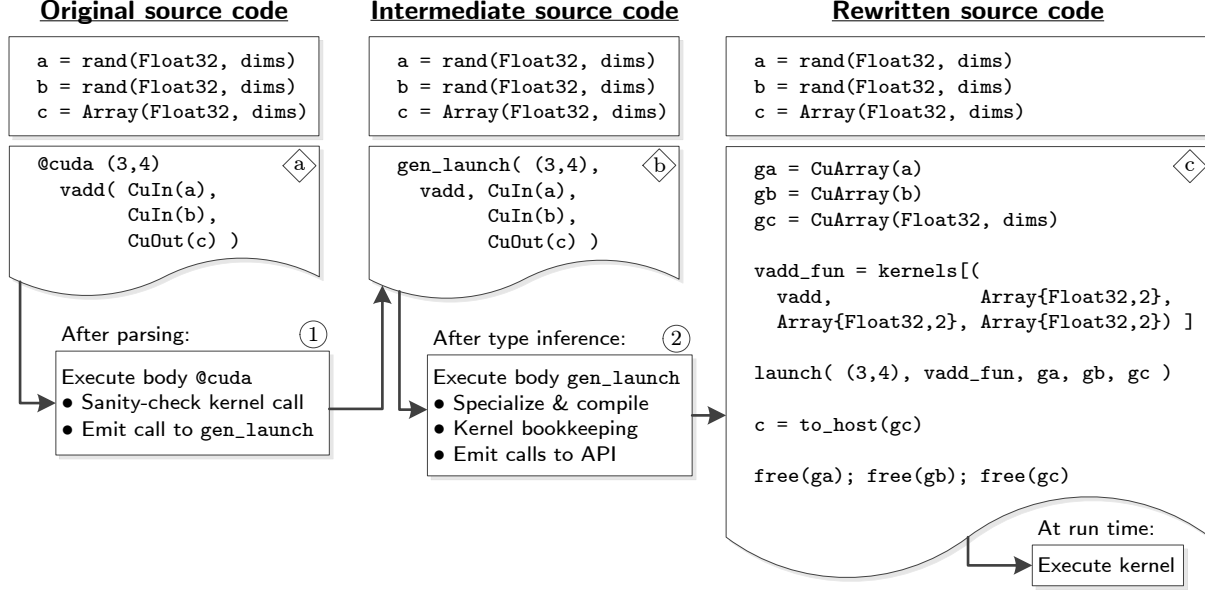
Original source code

a = rand(Float32, dims)
b = rand(Float32, dims)
c = Array(Float32, dims)

@cuda (3,4)
  vadd( CuIn(a),
        CuIn(b),
        CuOut(c) )

a

After parsing:

1

Execute body @cuda
• Sanity-check kernel call
• Emit call to gen_launch

Intermediate source code

a = rand(Float32, dims)
b = rand(Float32, dims)
c = Array(Float32, dims)

gen_launch( (3,4),
  vadd, CuIn(a),
        CuIn(b),
        CuOut(c) )

b

After type inference:

2

Execute body gen_launch
• Specialize & compile
• Kernel bookkeeping
• Emit calls to API

Rewritten source code

a = rand(Float32, dims)
b = rand(Float32, dims)
c = Array(Float32, dims)

ga = CuArray(a)
gb = CuArray(b)
gc = CuArray(Float32, dims)

c

vadd_fun = kernels[(
  vadd,                Array{Float32,2},
  Array{Float32,2}, Array{Float32,2}) ]

launch( (3,4), vadd_fun, ga, gb, gc )

c = to_host(gc)

free(ga); free(gb); free(gc)

At run time:

Execute kernel